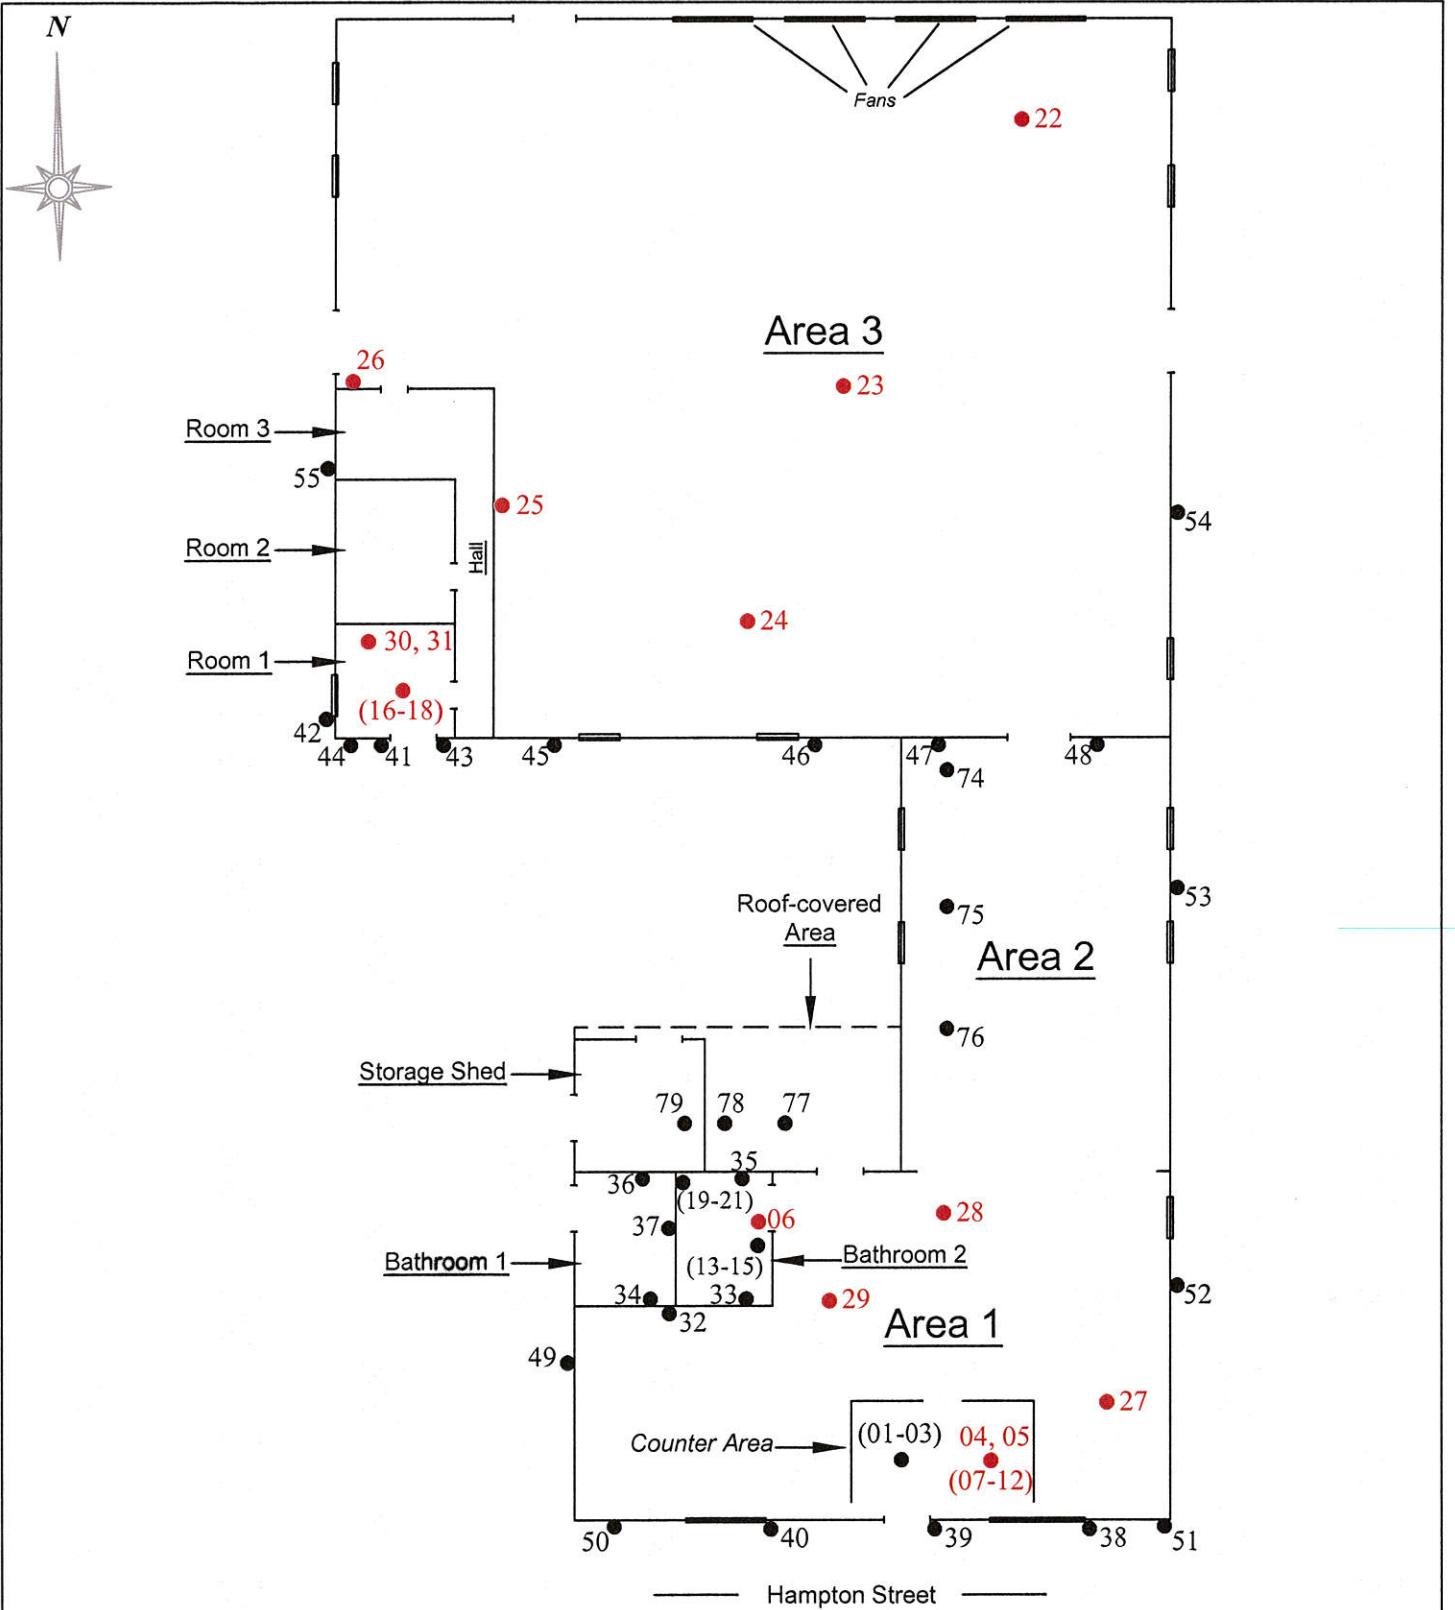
N

Fans

22

Area 3

26

23

Room 3

55

25

54

Room 2

Hall

24

Room 1

30, 31

(16-18)

42

44

41

43

45

46

47

48

74

53

75

Roof-covered Area

Area 2

76

Storage Shed

79

78

77

35

36

(19-21)

28

37

06

Bathroom 1

Bathroom 2

(13-15)

34

33

29

52

32

Area 1

49

27

Counter Area

(01-03)

04, 05

(07-12)

50

40

39

38

51

Hampton Street